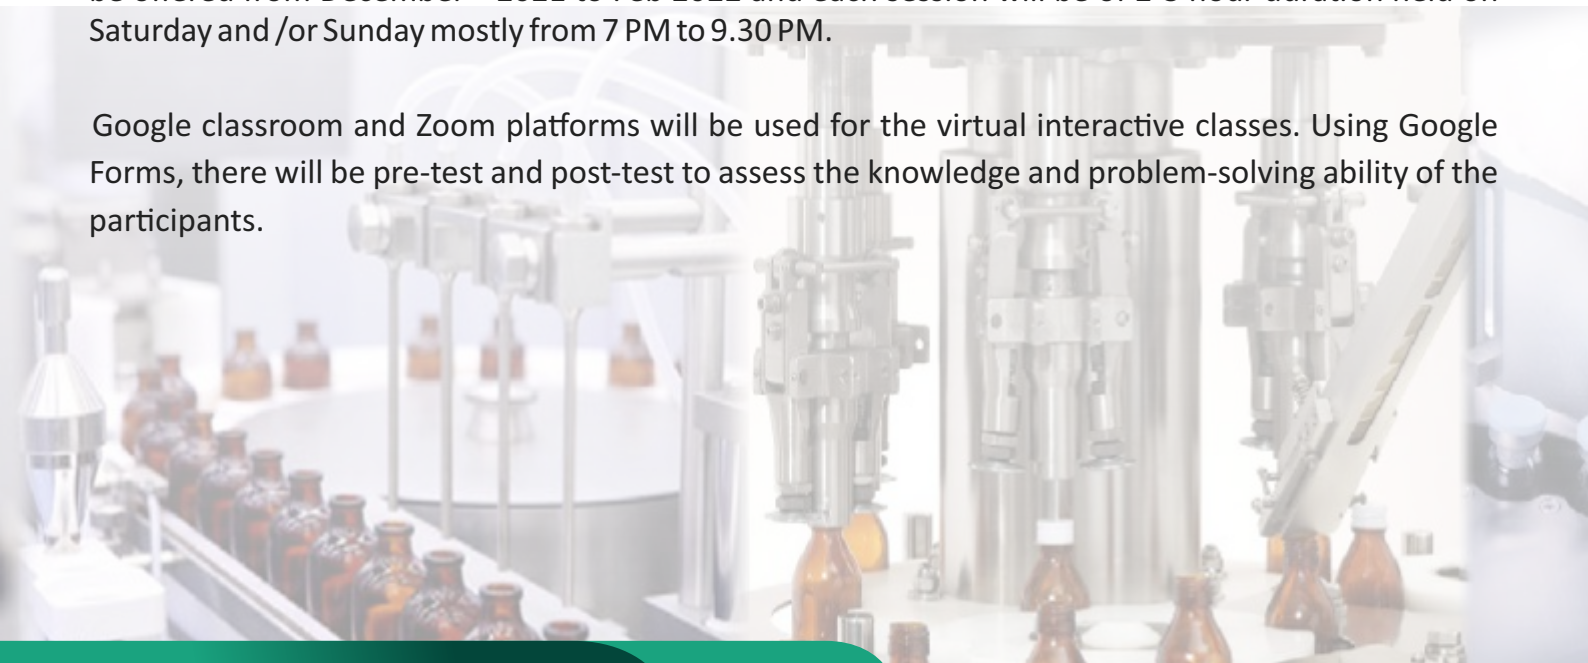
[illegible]
Saturday and /or Sunday mostly from 7 PM to 9.30 PM.

Google classroom and Zoom platforms will be used for the virtual interactive classes. Using Google Forms, there will be pre-test and post-test to assess the knowledge and problem-solving ability of the participants.